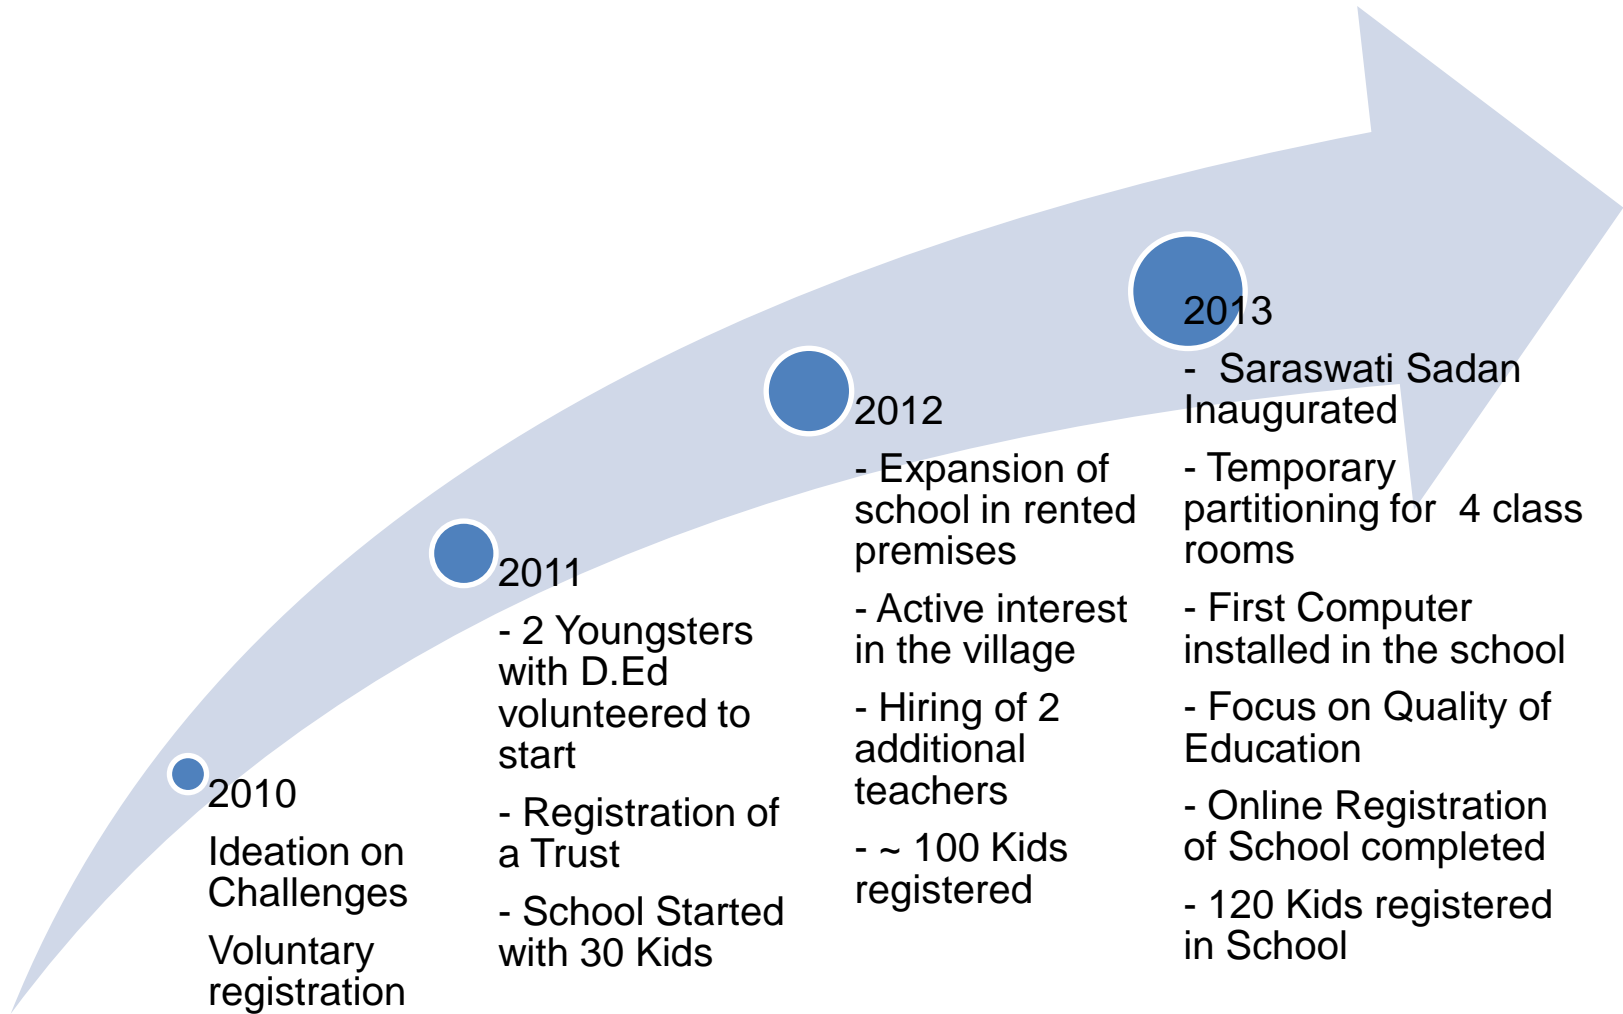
2010

Ideation on Challenges

Voluntary registration

2011

- 2 Youngsters with D.Ed volunteered to start

- Registration of a Trust

- School Started with 30 Kids

2012

- Expansion of school in rented premises

- Active interest in the village

- Hiring of 2 additional teachers

- ~ 100 Kids registered

2013

- Saraswati Sadan Inaugurated

- Temporary partitioning for 4 class rooms

- First Computer installed in the school

- Focus on Quality of Education

- Online Registration of School completed

- 120 Kids registered in School